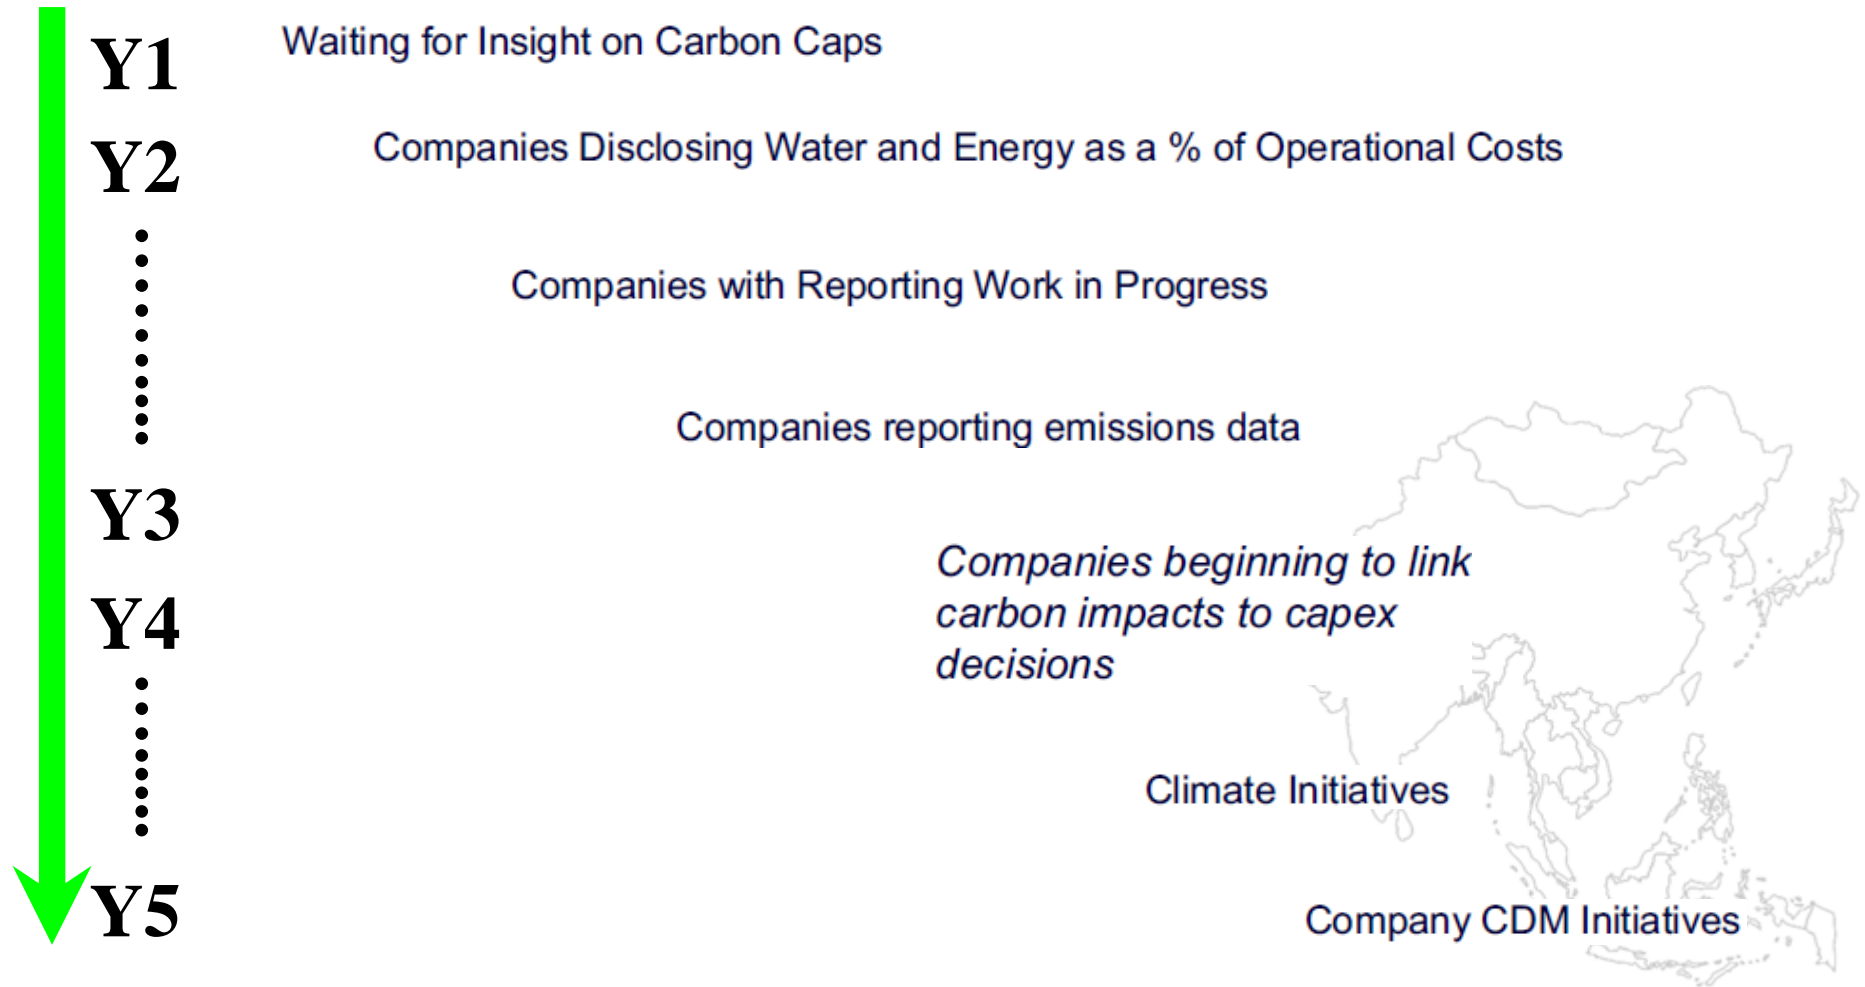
Y1
Waiting for Insight on Carbon Caps

Y2
Companies Disclosing Water and Energy as a % of Operational Costs

Companies with Reporting Work in Progress

Companies reporting emissions data

Y3

Companies beginning to link carbon impacts to capex decisions

Y4

Climate Initiatives

Y5
Company CDM Initiatives